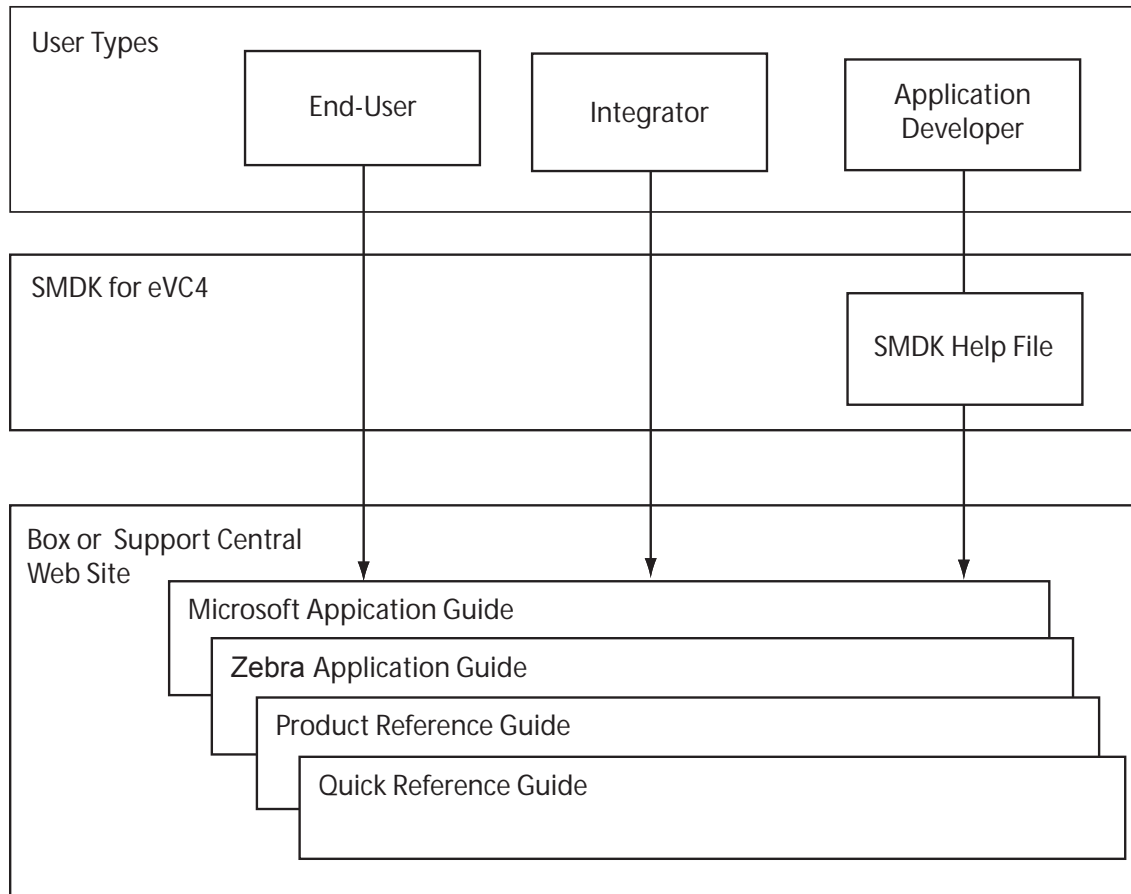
User Types

End-User

Integrator

Application Developer

SMDK for eVC4

SMDK Help File

Box or Support Central Web Site

Microsoft Appication Guide

Zebra Application Guide

Product Reference Guide

Quick Reference Guide